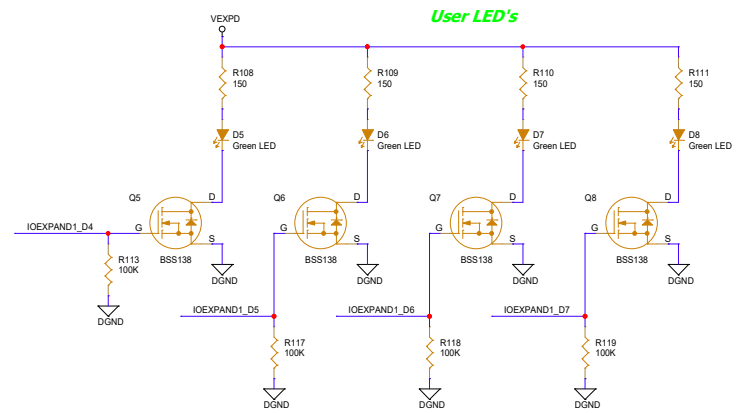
User LED's

VEXPD

R108
150

D5
Green LED

Q5
D
G
S
BSS138
IOEXPAND1_D4
R113
100K
DGND
DGND

R109
150

D6
Green LED

Q6
D
G
S
BSS138
DGND
IOEXPAND1_D5
R117
100K
DGND

R110
150

D7
Green LED

Q7
D
G
S
BSS138
DGND
IOEXPAND1_D6
R118
100K
DGND

R111
150

D8
Green LED

Q8
D
G
S
BSS138
DGND
IOEXPAND1_D7
R119
100K
DGND